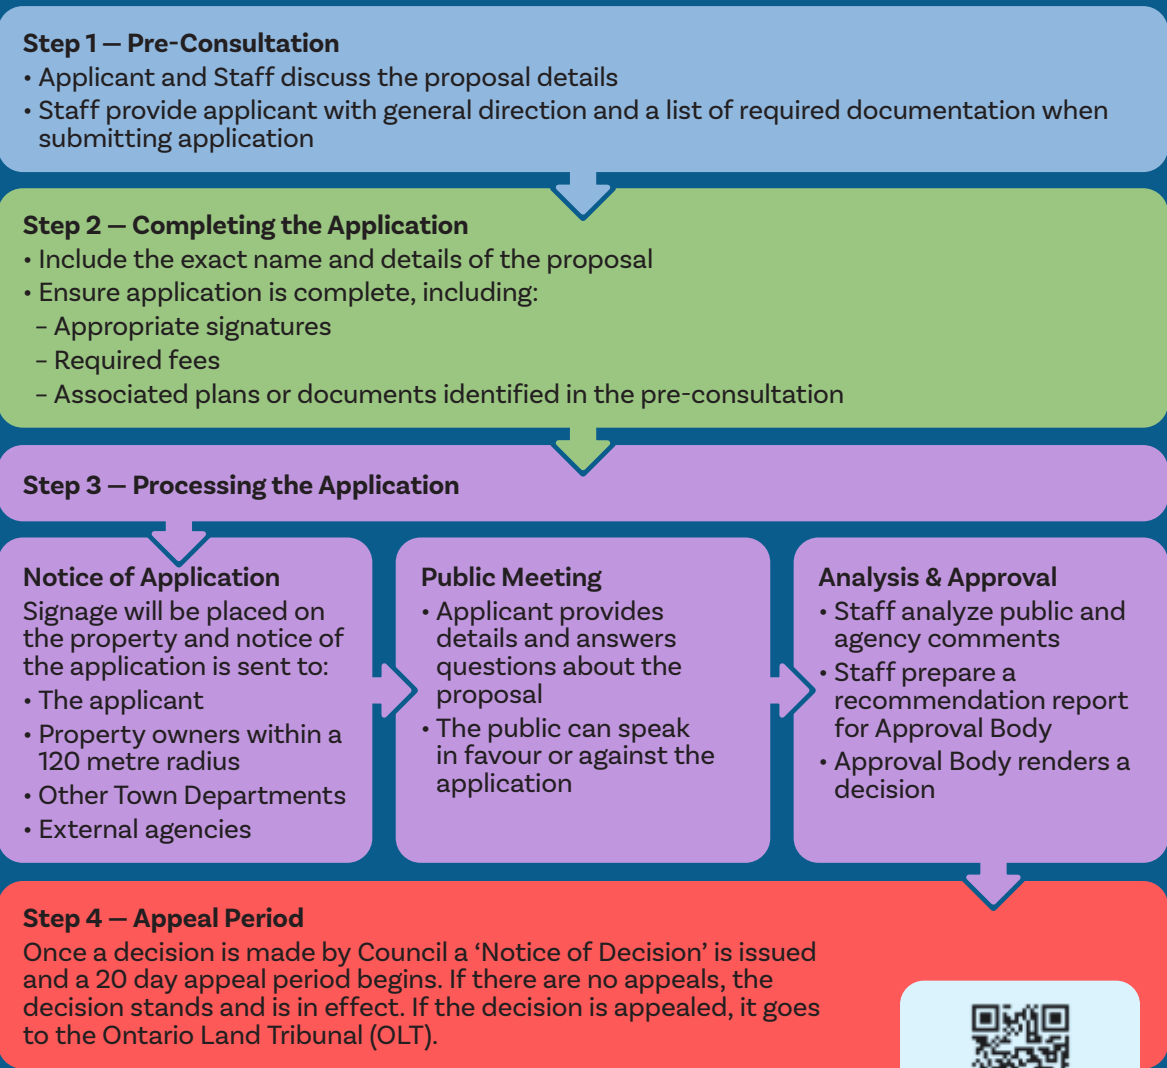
Step 1 — Pre-Consultation
• Applicant and Staff discuss the proposal details
• Staff provide applicant with general direction and a list of required documentation when submitting application

Step 2 — Completing the Application
• Include the exact name and details of the proposal
• Ensure application is complete, including:
– Appropriate signatures
– Required fees
– Associated plans or documents identified in the pre-consultation

Step 3 — Processing the Application

Notice of Application
Signage will be placed on the property and notice of the application is sent to:
• The applicant
• Property owners within a 120 metre radius
• Other Town Departments
• External agencies

Public Meeting
• Applicant provides details and answers questions about the proposal
• The public can speak in favour or against the application

Analysis & Approval
• Staff analyze public and agency comments
• Staff prepare a recommendation report for Approval Body
• Approval Body renders a decision

Step 4 — Appeal Period
Once a decision is made by Council a 'Notice of Decision' is issued and a 20 day appeal period begins. If there are no appeals, the decision stands and is in effect. If the decision is appealed, it goes to the Ontario Land Tribunal (OLT).